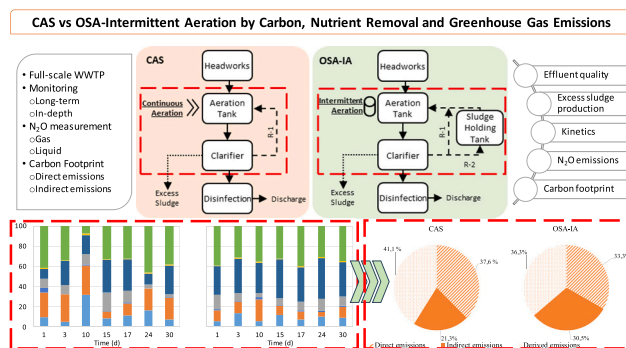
CAS vs OSA-Intermittent Aeration by Carbon, Nutrient Removal and Greenhouse Gas Emissions

• Full-scale WWTP
• Monitoring
○Long-term
○In-depth
• $N_2O$ measurement
○Gas
○Liquid
• Carbon Footprint
○Direct emissions
○Indirect emissions

CAS

Headworks
Continuous Aeration
Aeration Tank
R-1
Clarifier
Excess Sludge
Disinfection
Discharge

OSA-IA

Headworks
Intermittent Aeration
Aeration Tank
R-1
Sludge Holding Tank
R-2
Clarifier
Excess Sludge
Disinfection
Discharge

Effluent quality
Excess sludge production
Kinetics
$N_2O$ emissions
Carbon footprint

100
80
60
40
20
0
1 3 10 15 17 24 30
Time (d)

1 3 10 15 17 24 30
Time (d)

CAS
41,1 %
37,6 %
21,3%
Direct emissions
Indirect emissions

OSA-IA
36,3%
33,9
30,5%
Derived emissions